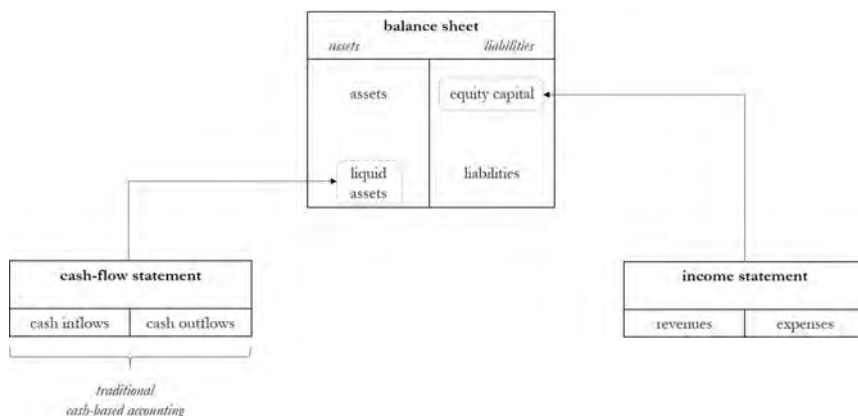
balance sheet
assets | liabilities

assets

equity capital

liquid assets

liabilities

cash-flow statement

cash inflows | cash outflows

traditional cash-based accounting

income statement

revenues | expenses